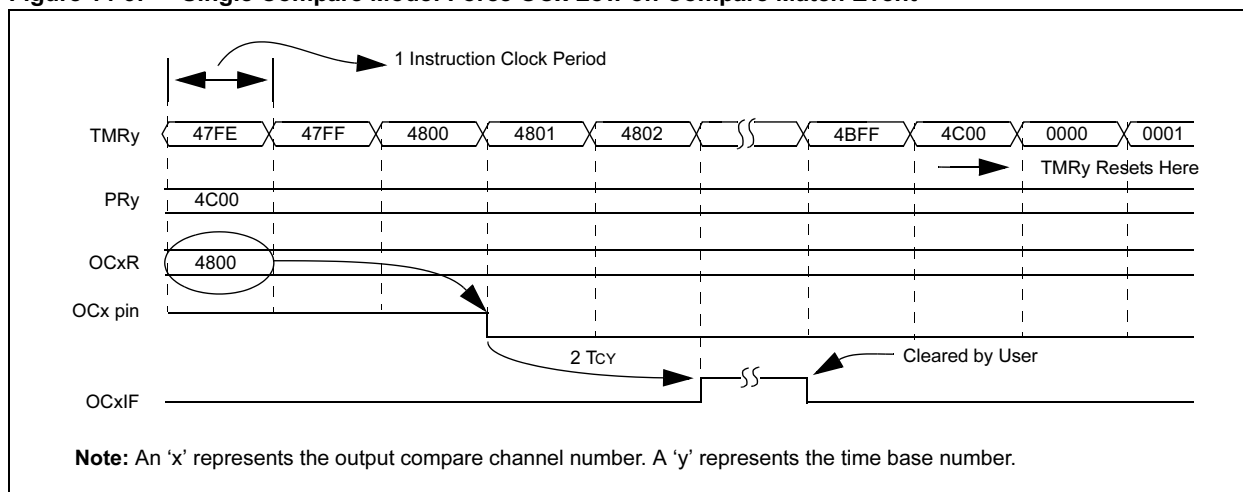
Figure 14-3: Single Compare Mode: Force OCx Low on Compare Match Event

1 Instruction Clock Period

TMRy 47FE 47FF 4800 4801 4802 4BFF 4C00 0000 0001

TMRy Resets Here

PRy 4C00

OCxR 4800

OCx pin

2 TCY

Cleared by User

OCxIF

**Note:** An ‘x’ represents the output compare channel number. A ‘y’ represents the time base number.